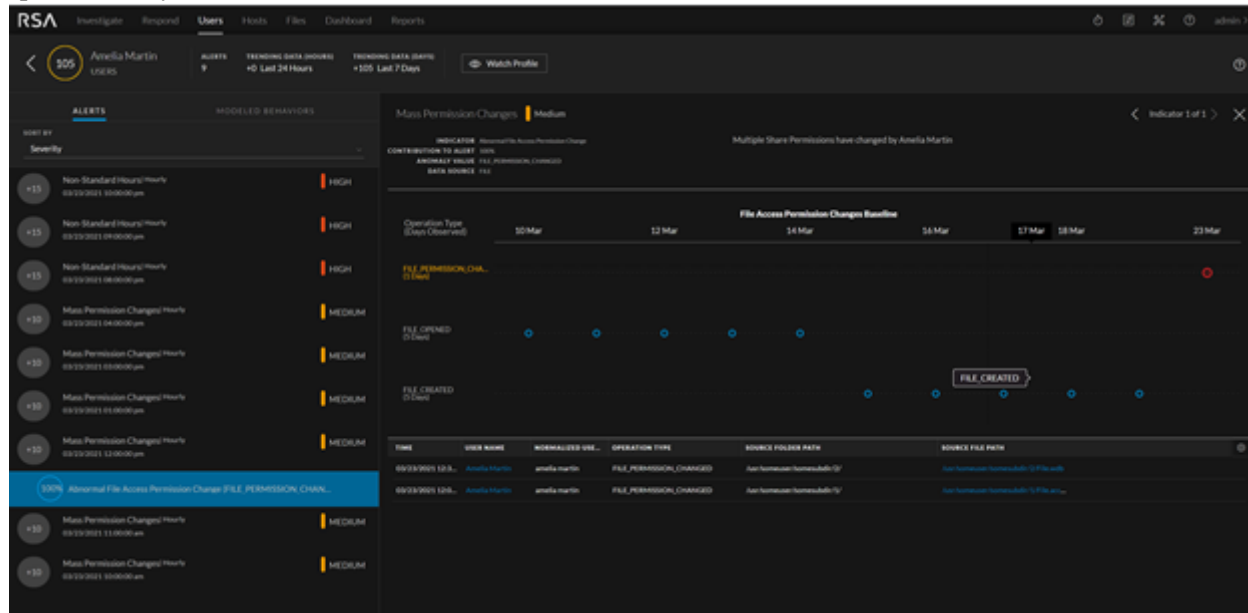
RSA Investigate Respond Users Hosts Files Dashboard Reports admin

105 Amelia Martin USERS

ALERTS 9

TRENDING DATA (HOURS) +0 Last 24 Hours

TRENDING DATA (DAYS) +105 Last 7 Days

Watch Profile

ALERTS MODELED BEHAVIORS

SORT BY

Severity

+15 Non-Standard Hours Hourly 03/23/2021 10:00:00 pm HIGH

+15 Non-Standard Hours Hourly 03/23/2021 09:00:00 pm HIGH

+15 Non-Standard Hours Hourly 03/23/2021 08:00:00 pm HIGH

+10 Mass Permission Changes Hourly 03/23/2021 04:00:00 pm MEDIUM

+10 Mass Permission Changes Hourly 03/23/2021 03:00:00 pm MEDIUM

+10 Mass Permission Changes Hourly 03/23/2021 01:00:00 pm MEDIUM

+10 Mass Permission Changes Hourly 03/23/2021 12:00:00 pm MEDIUM

100% Abnormal File Access Permission Change (FILE_PERMISSION_CHAN...

+10 Mass Permission Changes Hourly 03/23/2021 11:00:00 am MEDIUM

+10 Mass Permission Changes Hourly 03/23/2021 10:00:00 am MEDIUM

Mass Permission Changes Medium

Indicator 1 of 1

INDICATOR Abnormal File Access Permission Change
CONTRIBUTION TO ALERT 100%
ANOMALY VALUE FILE_PERMISSION_CHANGED
DATA SOURCE File

Multiple Share Permissions have changed by Amelia Martin

File Access Permission Changes Baseline

Operation Type (Days Observed) 10 Mar 12 Mar 14 Mar 16 Mar 17 Mar 18 Mar 23 Mar

FILE_PERMISSION_CHA... (1 Days)

FILE_OPENED (5 Days)

FILE_CREATED (5 Days)

FILE_CREATED

| TIME | USER NAME | NORMALIZED USE... | OPERATION TYPE | SOURCE FOLDER PATH | SOURCE FILE PATH |
|---|---|---|---|---|---|
| 03/23/2021 12:3... | Amelia Martin | amelia martin | FILE_PERMISSION_CHANGED | /usr/home/user/homesubdir/2/ | /usr/home/user/homesubdir/2/File.xls |
| 03/23/2021 12:0... | Amelia Martin | amelia martin | FILE_PERMISSION_CHANGED | /usr/home/user/homesubdir/5/ | /usr/home/user/homesubdir/5/File.acc... |